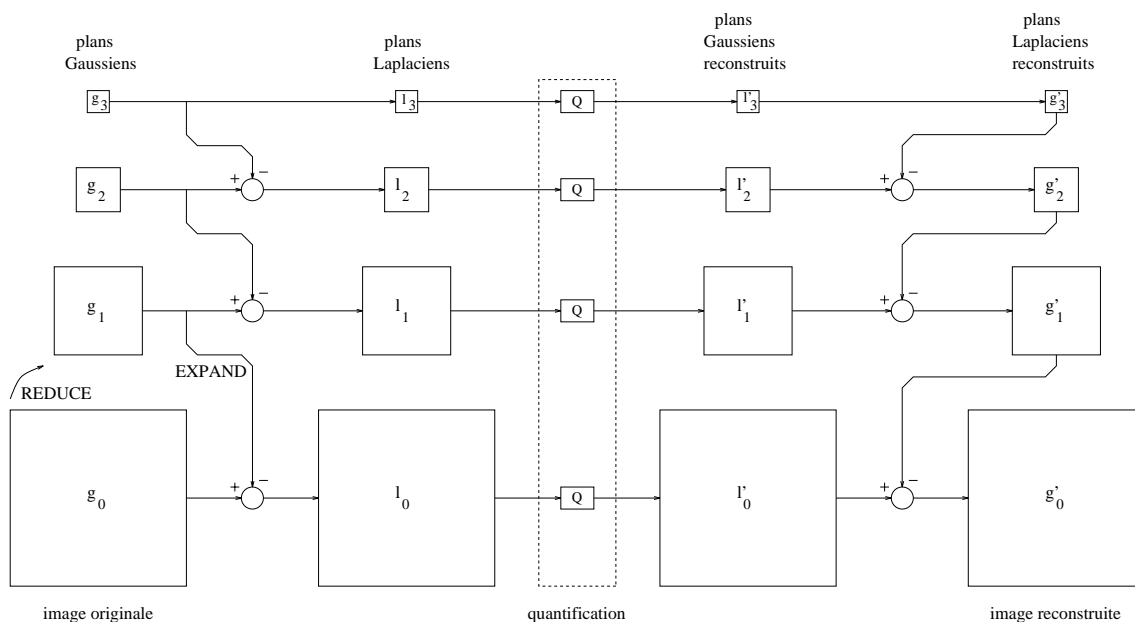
plans Gaussiens

plans Laplaciens

plans Gaussiens reconstruits

plans Laplaciens reconstruits

$g_3$ $l_3$ Q $l'_3$ $g'_3$

$g_2$ + − $l_2$ Q $l'_2$ + − $g'_2$

$g_1$ + − $l_1$ Q $l'_1$ + − $g'_1$

EXPAND

REDUCE

$g_0$ + − $l_0$ Q $l'_0$ + − $g'_0$

image originale

quantification

image reconstruite